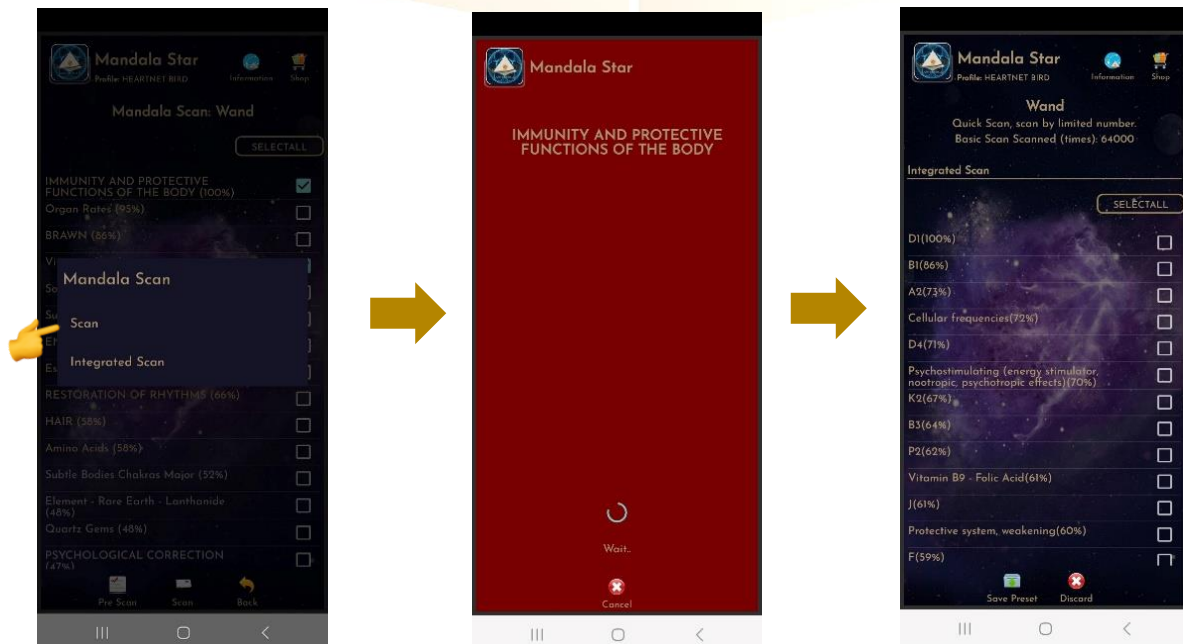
Mandala Star
Profile: HEARTNET BIRD
Information
Shop

Mandala Scan: Wand

SELECTALL

IMMUNITY AND PROTECTIVE FUNCTIONS OF THE BODY (100%)
Organ Rates (95%)
BRAWN (86%)
Vi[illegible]
So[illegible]
Su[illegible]
E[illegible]
Es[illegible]

Mandala Scan
Scan
Integrated Scan

RESTORATION OF RHYTHMS (66%)
HAIR (58%)
Amino Acids (58%)
Subtle Bodies Chakras Major (52%)
Element - Rare Earth - Lanthanide (48%)
Quartz Gems (48%)
PSYCHOLOGICAL CORRECTION (47%)

Pre Scan
Scan
Back

Mandala Star

IMMUNITY AND PROTECTIVE FUNCTIONS OF THE BODY

Wait..

Cancel

Mandala Star
Profile: HEARTNET BIRD
Information
Shop

Wand
Quick Scan, scan by limited number.
Basic Scan Scanned (times): 64000

Integrated Scan

SELECTALL

D1(100%)
B1(86%)
A2(73%)
Cellular frequencies(72%)
D4(71%)
Psychostimulating (energy stimulator, nootropic, psychotropic effects)(70%)
K2(67%)
B3(64%)
P2(62%)
Vitamin B9 - Folic Acid(61%)
J(61%)
Protective system, weakening(60%)
F(59%)

Save Preset
Discard